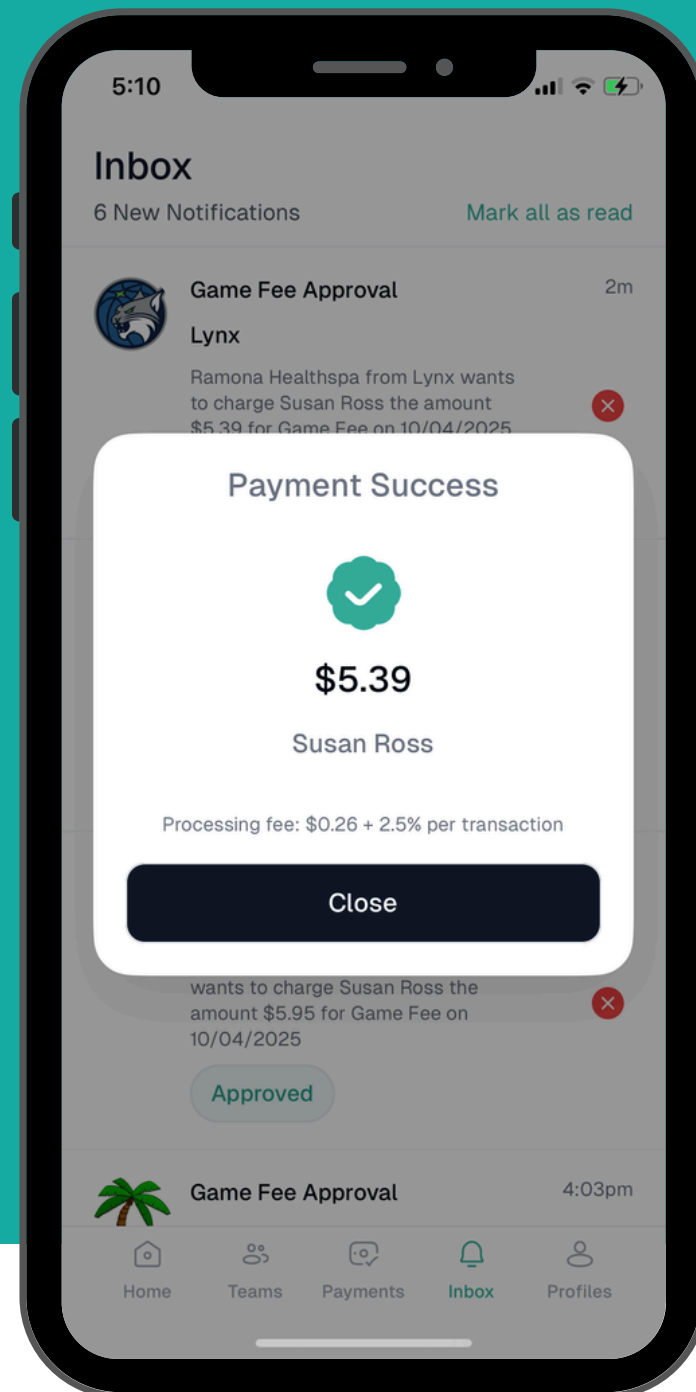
5:10

Inbox

6 New Notifications

Mark all as read

Game Fee Approval

2m

Lynx

Ramona Healthspa from Lynx wants to charge Susan Ross the amount $5.39 for Game Fee on 10/04/2025

Payment Success

$5.39

Susan Ross

Processing fee: $0.26 + 2.5% per transaction

Close

wants to charge Susan Ross the amount $5.95 for Game Fee on 10/04/2025

Approved

Game Fee Approval

4:03pm

Home

Teams

Payments

Inbox

Profiles